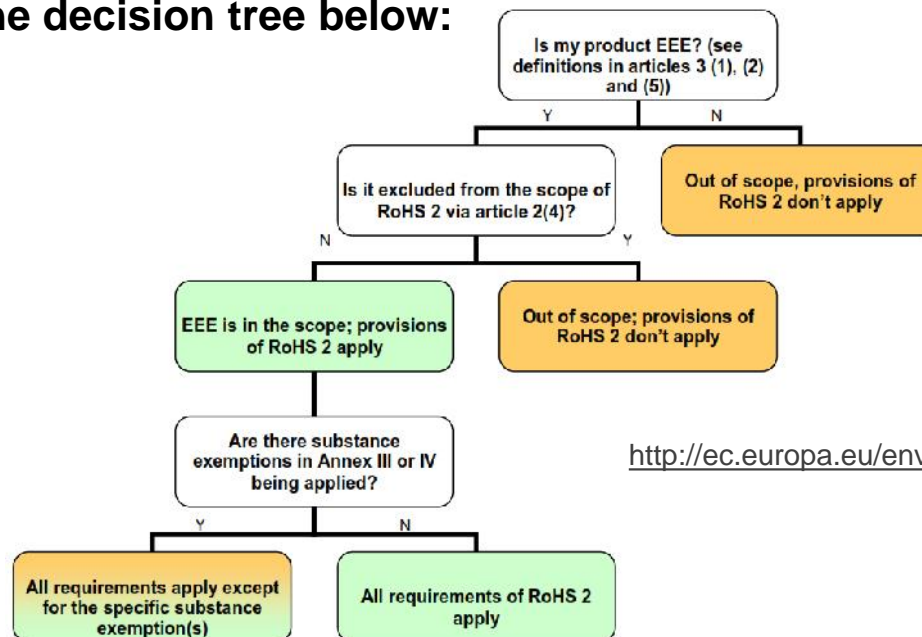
he decision tree below:

Is my product EEE? (see definitions in articles 3 (1), (2) and (5))

Y

N

Is it excluded from the scope of RoHS 2 via article 2(4)?

Out of scope, provisions of RoHS 2 don't apply

N

Y

EEE is in the scope; provisions of RoHS 2 apply

Out of scope; provisions of RoHS 2 don't apply

Are there substance exemptions in Annex III or IV being applied?

http://ec.europa.eu/env

Y

N

All requirements apply except for the specific substance exemption(s)

All requirements of RoHS 2 apply